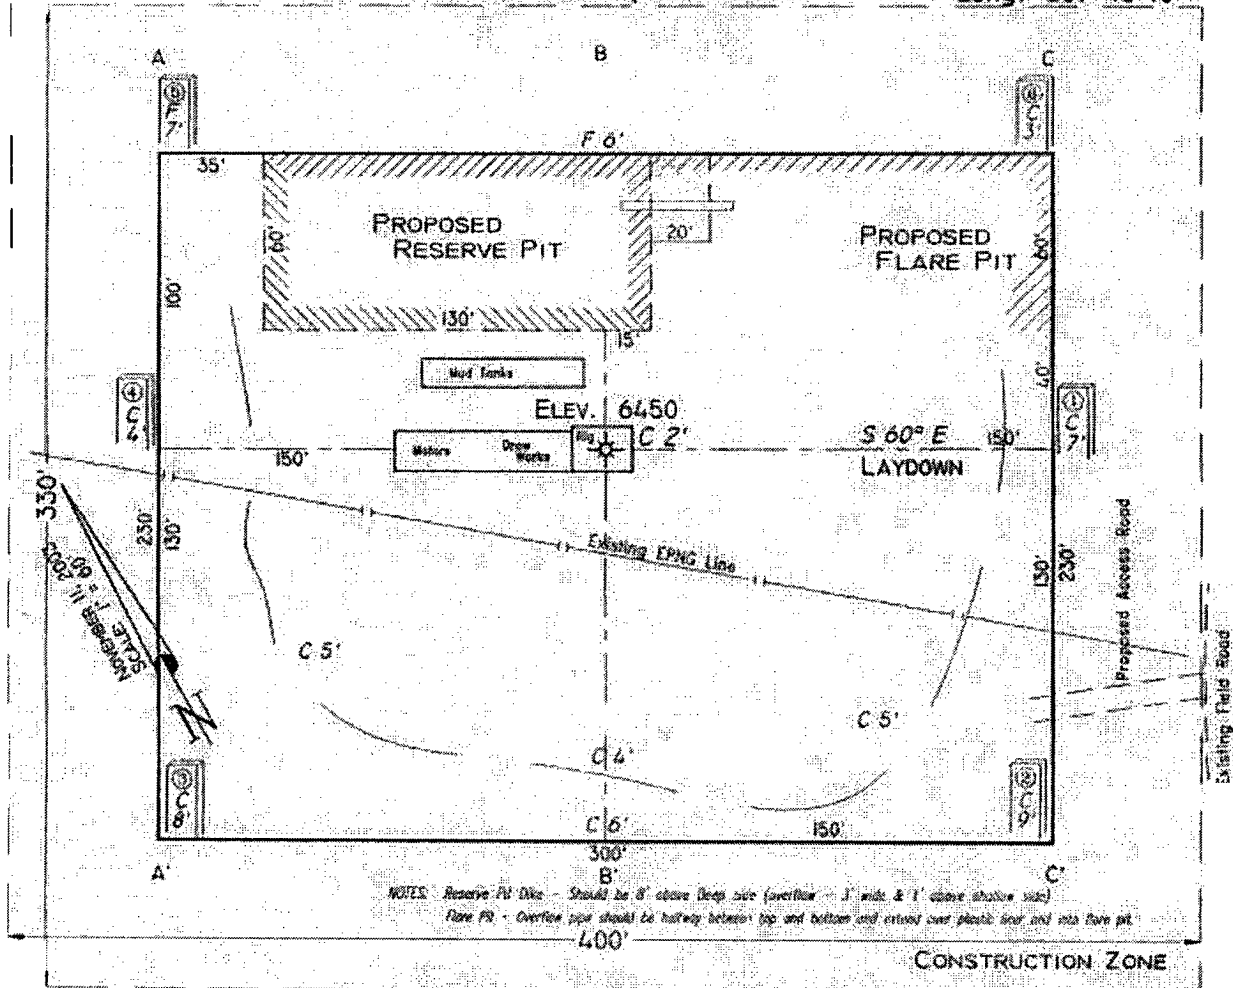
A

B

C

⑤
F
7'

⑥
C
3'

F 0'

35'

PROPOSED
RESERVE PIT

80'

20'

PROPOSED
FLARE PIT

60'

100'

130'

15'

40'

④
C
4'

Mud Tanks

ELEV. 6450

①
C
7'

150'

Motors

Draw Works

Rig

C 2'

S 60° E

150'

LAYDOWN

330'

230'

130'

Existing EPNG Line

150'

230'

Proposed Access Road

NOVEMBER 11, 2003
SCALE: 1" = 60'

C 5'

C 5'

Existing Field Road

C 4'

③
C
8'

②
C
9'

C 6'

150'

300'

A'

B'

C'

NOTES: Reserve Pit Dike – Should be 8' above Deep side (overflow – 3' wide & 1' above shallow side)
Flare Pit – Overflow pipe should be halfway between top and bottom and extend over plastic liner and into flare pit.

400'

CONSTRUCTION ZONE